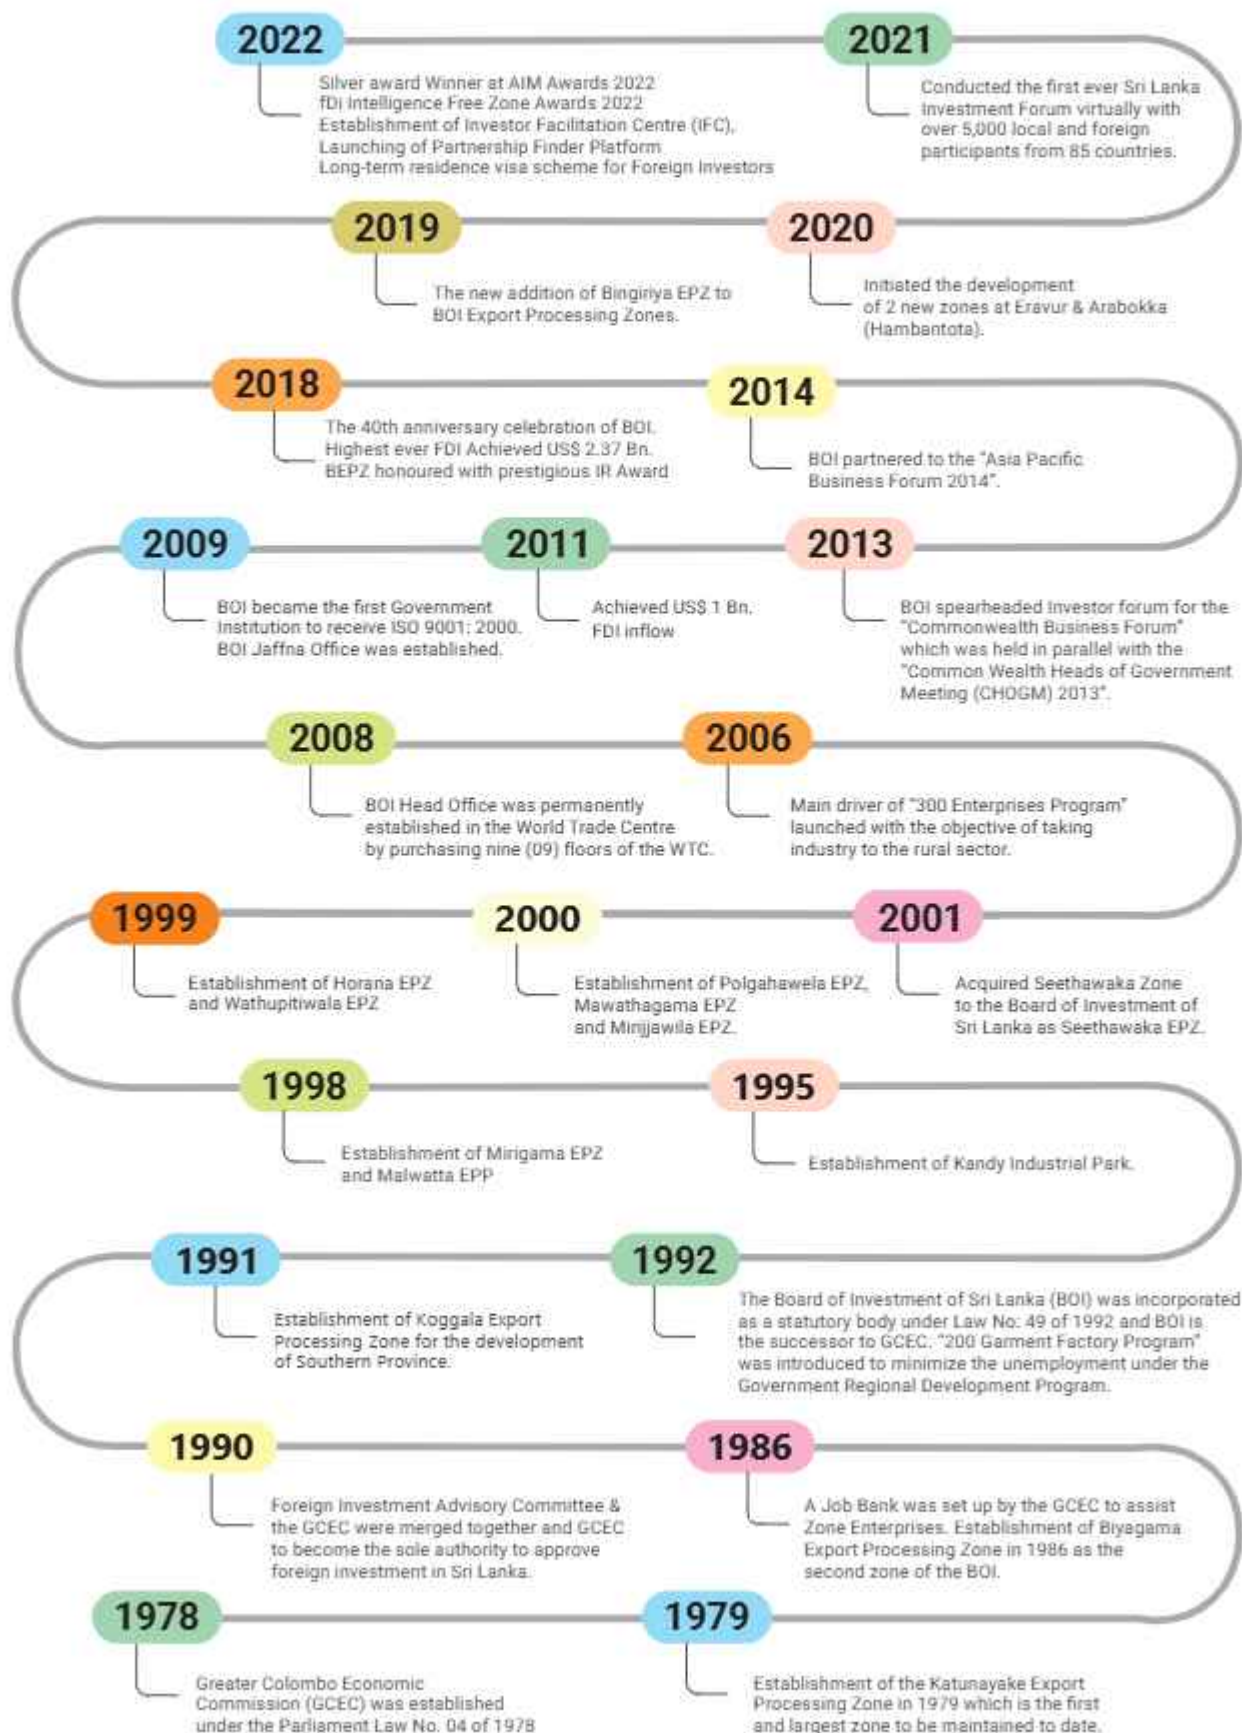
2022

Silver award Winner at AIM Awards 2022
fDi Intelligence Free Zone Awards 2022
Establishment of Investor Facilitation Centre (IFC).
Launching of Partnership Finder Platform
Long-term residence visa scheme for Foreign Investors

2021

Conducted the first ever Sri Lanka Investment Forum virtually with over 5,000 local and foreign participants from 85 countries.

2019

The new addition of Bingiriya EPZ to BOI Export Processing Zones.

2020

Initiated the development of 2 new zones at Eravur & Arabokka (Hambantota).

2018

The 40th anniversary celebration of BOI.
Highest ever FDI Achieved US$ 2.37 Bn.
BEPZ honoured with prestigious IR Award

2014

BOI partnered to the "Asia Pacific Business Forum 2014".

2009

BOI became the first Government Institution to receive ISO 9001: 2000.
BOI Jaffna Office was established.

2011

Achieved US$ 1 Bn. FDI inflow

2013

BOI spearheaded Investor forum for the "Commonwealth Business Forum" which was held in parallel with the "Common Wealth Heads of Government Meeting (CHOGM) 2013".

2008

BOI Head Office was permanently established in the World Trade Centre by purchasing nine (09) floors of the WTC.

2006

Main driver of "300 Enterprises Program" launched with the objective of taking industry to the rural sector.

1999

Establishment of Horana EPZ and Wathupitiwala EPZ

2000

Establishment of Polgahawela EPZ, Mawathagama EPZ and Minijawila EPZ.

2001

Acquired Seethawaka Zone to the Board of Investment of Sri Lanka as Seethawaka EPZ.

1998

Establishment of Mirigama EPZ and Malwatta EPP

1995

Establishment of Kandy Industrial Park.

1991

Establishment of Koggala Export Processing Zone for the development of Southern Province.

1992

The Board of Investment of Sri Lanka (BOI) was incorporated as a statutory body under Law No: 49 of 1992 and BOI is the successor to GCEC. "200 Garment Factory Program" was introduced to minimize the unemployment under the Government Regional Development Program.

1990

Foreign Investment Advisory Committee & the GCEC were merged together and GCEC to become the sole authority to approve foreign investment in Sri Lanka.

1986

A Job Bank was set up by the GCEC to assist Zone Enterprises. Establishment of Biyagama Export Processing Zone in 1986 as the second zone of the BOI.

1978

Greater Colombo Economic Commission (GCEC) was established under the Parliament Law No. 04 of 1978

1979

Establishment of the Katunayake Export Processing Zone in 1979 which is the first and largest zone to be maintained to date.